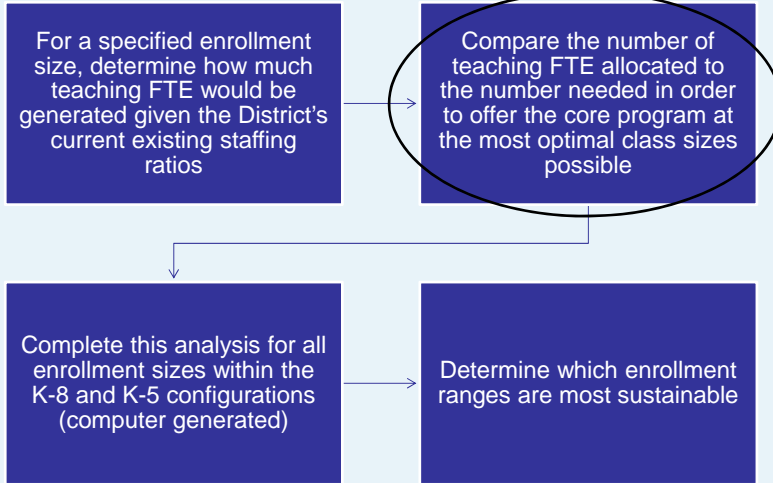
For a specified enrollment size, determine how much teaching FTE would be generated given the District's current existing staffing ratios

Compare the number of teaching FTE allocated to the number needed in order to offer the core program at the most optimal class sizes possible

Complete this analysis for all enrollment sizes within the K-8 and K-5 configurations (computer generated)

Determine which enrollment ranges are most sustainable